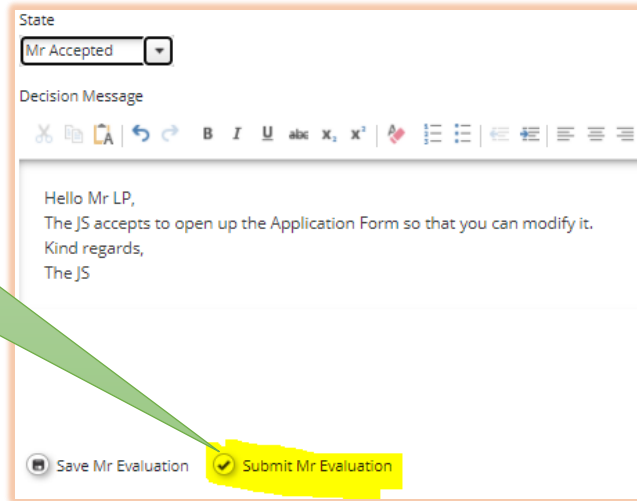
State

Mr Accepted

Decision Message

B I U abc $x_2$ $x^2$

Hello Mr LP,
The JS accepts to open up the Application Form so that you can modify it.
Kind regards,
The JS

Save Mr Evaluation

Submit Mr Evaluation